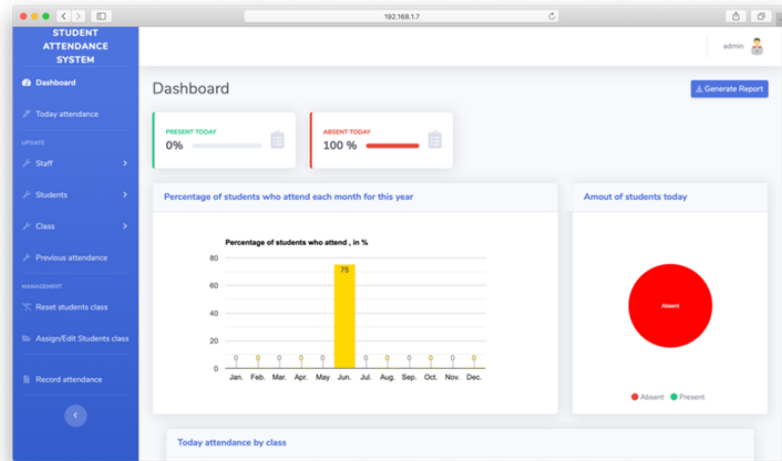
192.168.1.7

STUDENT ATTENDANCE SYSTEM

Dashboard

Today attendance

UPDATE

Staff

Students

Class

Previous attendance

MANAGEMENT

Reset students class

Assign/Edit Students class

Record attendance

admin

Dashboard

Generate Report

PRESENT TODAY
0%

ABSENT TODAY
100 %

Percentage of students who attend each month for this year

Percentage of students who attend , in %

80
60
40
20
0

0 0 0 0 0 75 0 0 0 0 0 0

Jan. Feb. Mar. Apr. May Jun. Jul. Aug. Sep. Oct. Nov. Dec.

Amout of students today

Absent

Absent Present

Today attendance by class